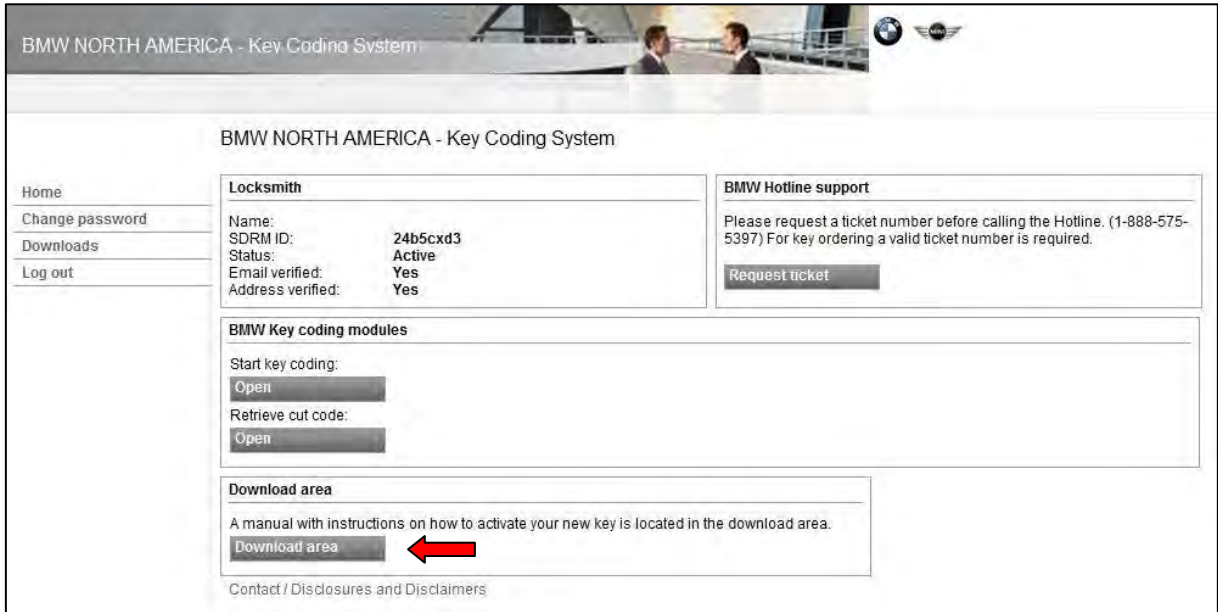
BMW NORTH AMERICA - Key Coding System

MINI

BMW NORTH AMERICA - Key Coding System

Home
Change password
Downloads
Log out

Locksmith

| | |
|---|---|
| Name: | |
| SDRM ID: | 24b5cxd3 |
| Status: | Active |
| Email verified: | Yes |
| Address verified: | Yes |

BMW Hotline support

Please request a ticket number before calling the Hotline. (1-888-575-5397) For key ordering a valid ticket number is required.

Request ticket

BMW Key coding modules

Start key coding:

Open

Retrieve cut code:

Open

Download area

A manual with instructions on how to activate your new key is located in the download area.

Download area

Contact / Disclosures and Disclaimers